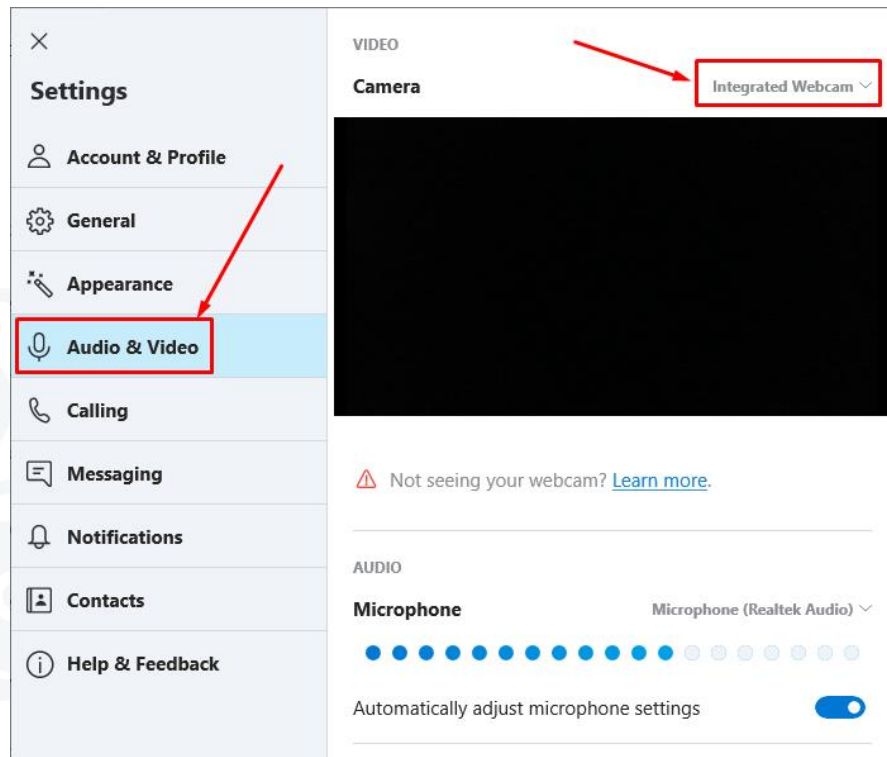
×

Settings

Account & Profile

General

Appearance

Audio & Video

Calling

Messaging

Notifications

Contacts

Help & Feedback

VIDEO

Camera

Integrated Webcam

Not seeing your webcam? Learn more.

AUDIO

Microphone

Microphone (Realtek Audio)

Automatically adjust microphone settings